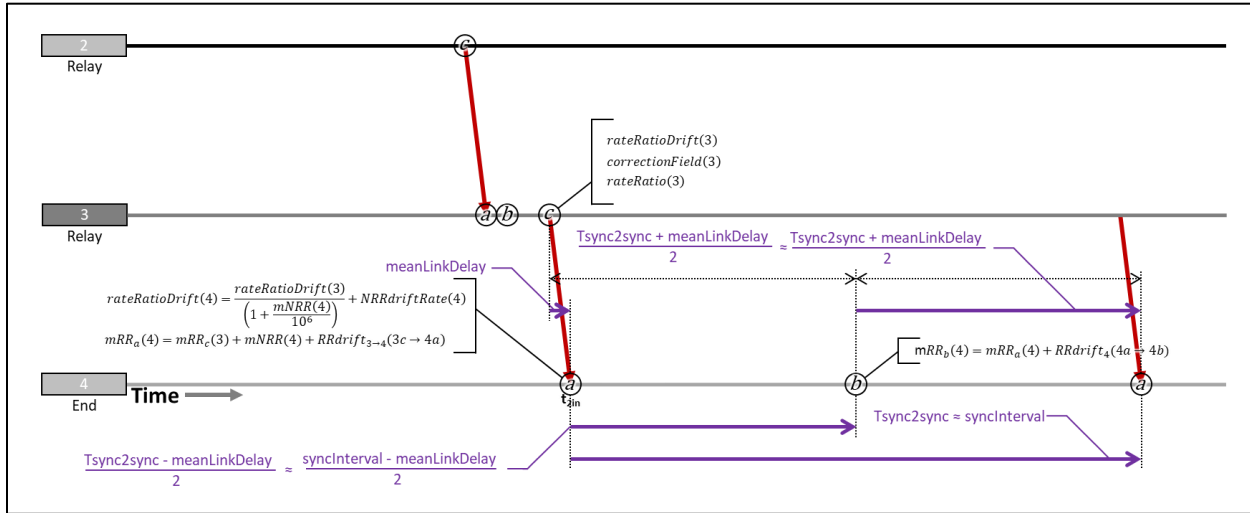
2
Relay
c

rateRatioDrift(3)
correctionField(3)
rateRatio(3)

3
Relay
a b c

$\frac{\text{Tsync2sync + meanLinkDelay}}{2} \approx \frac{\text{Tsync2sync + meanLinkDelay}}{2}$

meanLinkDelay

$rateRatioDrift(4) = \frac{rateRatioDrift(3)}{\left(1+\frac{mNRR(4)}{10^6}\right)} + NRRdriftRate(4)$

$mRR_a(4) = mRR_c(3) + mNRR(4) + RRdrift_{3\to4}(3c \to 4a)$

$mRR_b(4) = mRR_a(4) + RRdrift_4(4a \to 4b)$

4
End
Time
a
$t_{4in}$
b
a

Tsync2sync ≈ syncInterval

$\frac{\text{Tsync2sync - meanLinkDelay}}{2} \approx \frac{\text{syncInterval - meanLinkDelay}}{2}$